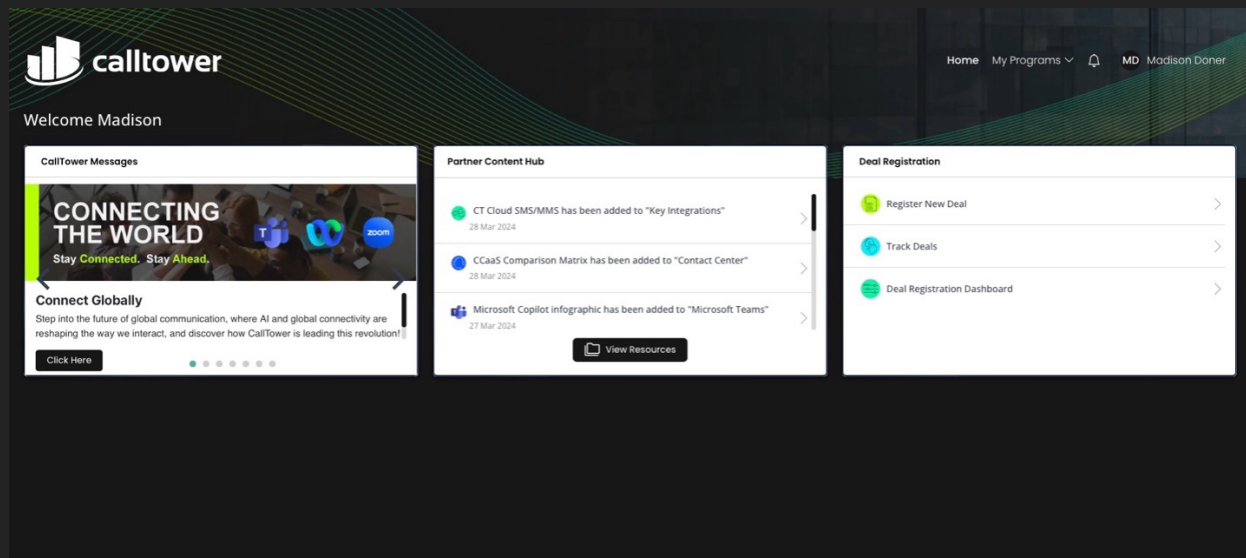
calltower

Home My Programs MD Madison Doner

Welcome Madison

CallTower Messages

CONNECTING THE WORLD

Stay Connected. Stay Ahead.

zoom

Connect Globally

Step into the future of global communication, where AI and global connectivity are reshaping the way we interact, and discover how CallTower is leading this revolution!

Click Here

Partner Content Hub

CT Cloud SMS/MMS has been added to "Key Integrations"
28 Mar 2024

CCaaS Comparison Matrix has been added to "Contact Center"
28 Mar 2024

Microsoft Copilot infographic has been added to "Microsoft Teams"
27 Mar 2024

View Resources

Deal Registration

Register New Deal

Track Deals

Deal Registration Dashboard